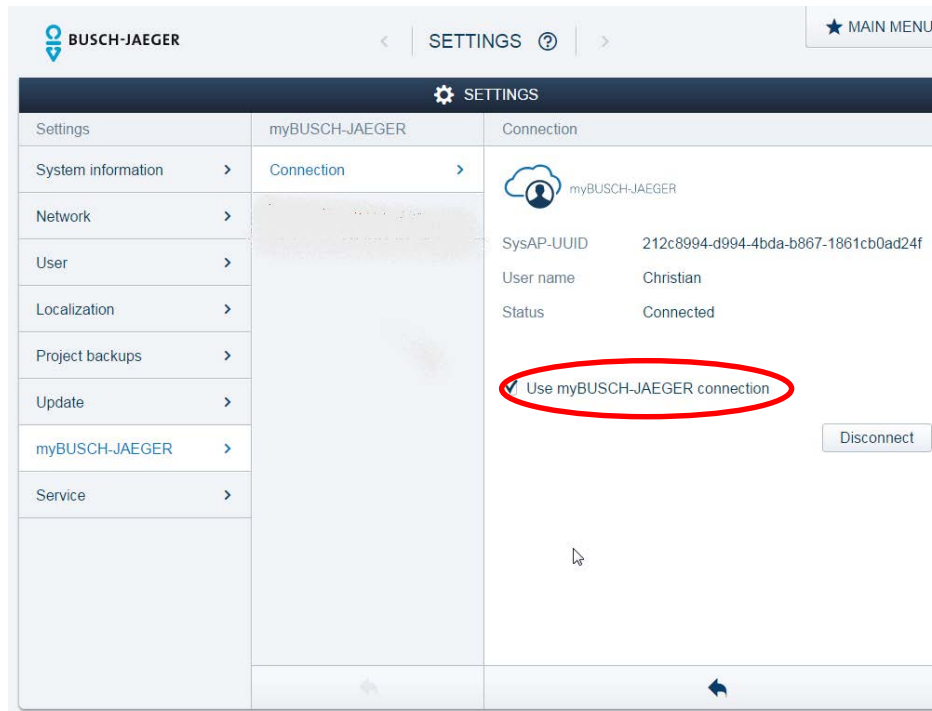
BUSCH-JAEGER

SETTINGS

MAIN MENU

SETTINGS

Settings

System information

Network

User

Localization

Project backups

Update

myBUSCH-JAEGER

Service

myBUSCH-JAEGER

Connection

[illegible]

Connection

myBUSCH-JAEGER

| SysAP-UUID | 212c8994-d994-4bda-b867-1861cb0ad24f |
|---|---|
| User name | Christian |
| Status | Connected |

Use myBUSCH-JAEGER connection

Disconnect